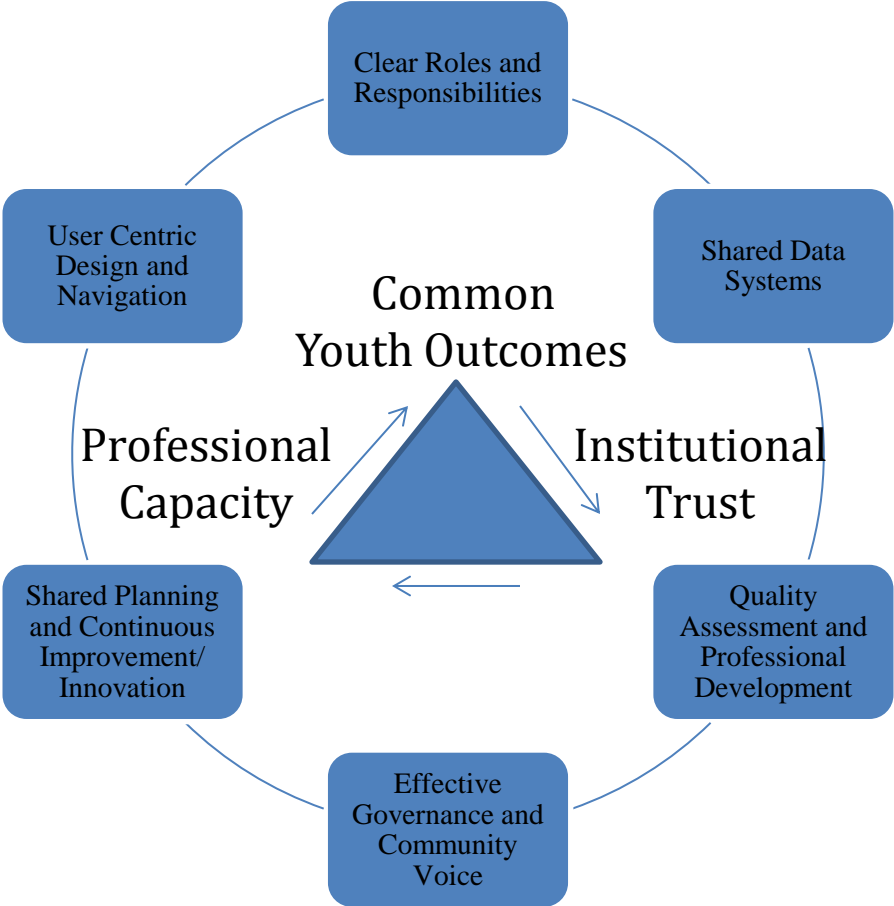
Clear Roles and Responsibilities

Shared Data Systems

Quality Assessment and Professional Development

Effective Governance and Community Voice

Shared Planning and Continuous Improvement/ Innovation

User Centric Design and Navigation

Common Youth Outcomes

Professional Capacity

Institutional Trust